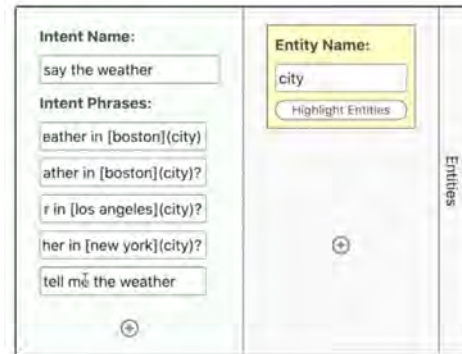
Intent Name:

say the weather

Intent Phrases:

eather in [boston](city)

ather in [boston](city)?

r in [los angeles](city)?

her in [new york](city)?

tell me the weather

⊕

Entity Name:

city

Highlight Entities

⊕

Entities